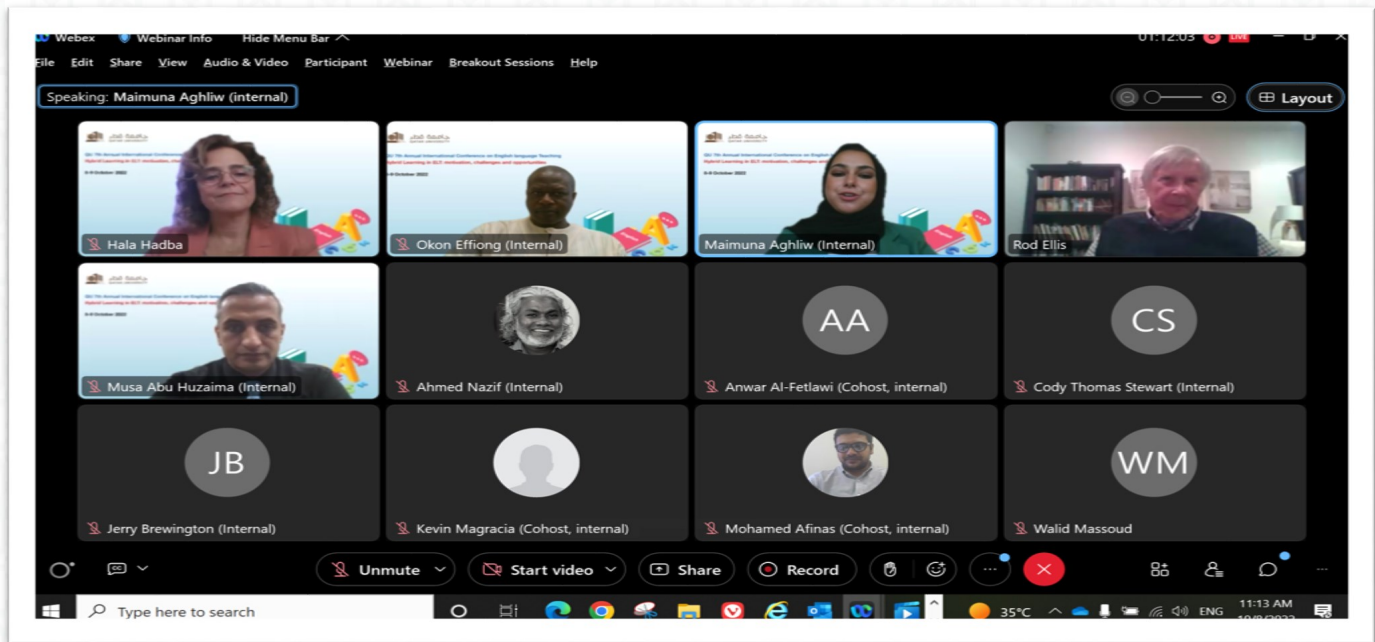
Webex Webinar Info Hide Menu Bar

01:12:03 LIVE

File Edit Share View Audio & Video Participant Webinar Breakout Sessions Help

Speaking: Maimuna Aghliw (internal)

Layout

Hala Hadba

Okon Effiong (Internal)

Maimuna Aghliw (Internal)

Rod Ellis

Musa Abu Huzaima (Internal)

Ahmed Nazif (Internal)

AA

Anwar Al-Fetlawi (Cohost, internal)

CS

Cody Thomas Stewart (Internal)

JB

Jerry Brewington (Internal)

Kevin Magracia (Cohost, internal)

Mohamed Afinas (Cohost, internal)

WM

Walid Massoud

Unmute

Start video

Share

Record

Type here to search

35°C

ENG

11:13 AM